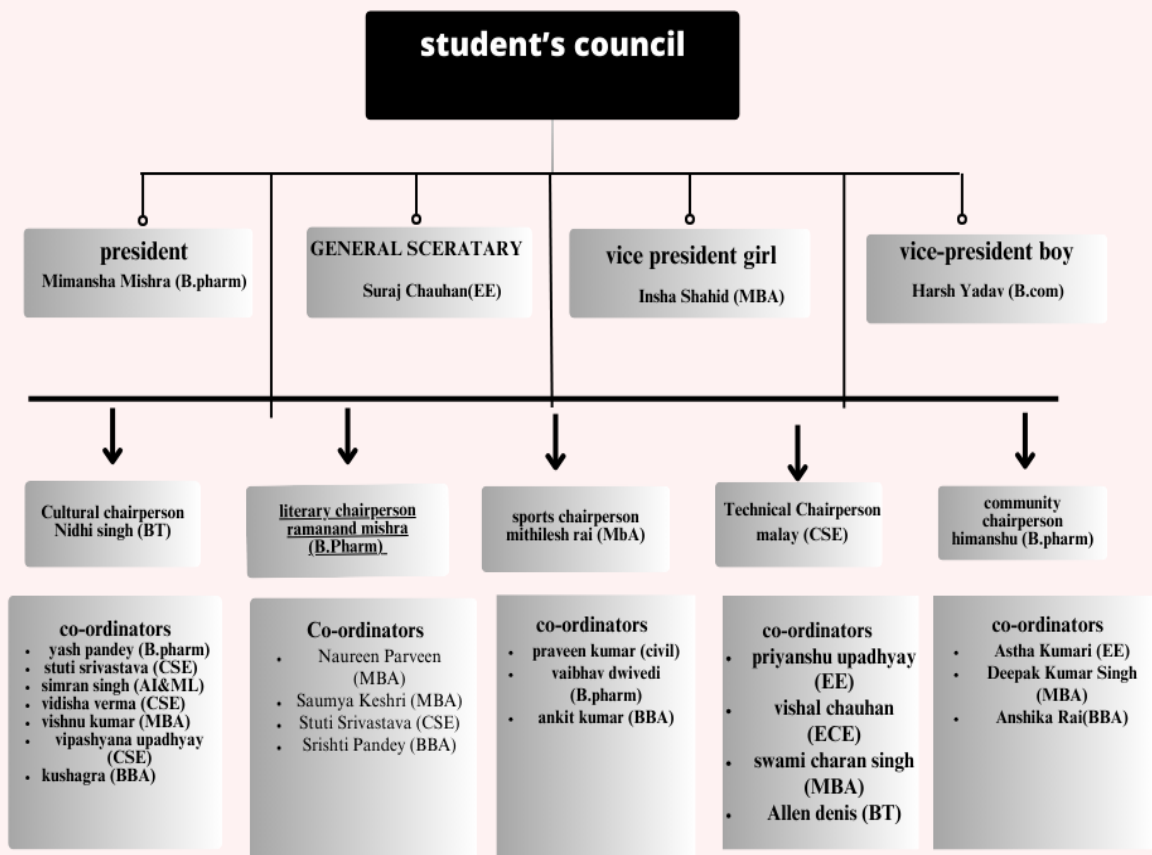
student's council

president
Mimansha Mishra (B.pharm)

GENERAL SCERATARY
Suraj Chauhan(EE)

vice president girl
Insha Shahid (MBA)

vice-president boy
Harsh Yadav (B.com)

Cultural chairperson
Nidhi singh (BT)

literary chairperson
ramanand mishra
(B.Pharm)

sports chairperson
mithilesh rai (MbA)

Technical Chairperson
malay (CSE)

community
chairperson
himanshu (B.pharm)

co-ordinators
- yash pandey (B.pharm)
- stuti srivastava (CSE)
- simran singh (AI&ML)
- vidisha verma (CSE)
- vishnu kumar (MBA)
- vipashyana upadhyay (CSE)
- kushagra (BBA)

Co-ordinators
- Naureen Parveen (MBA)
- Saumya Keshri (MBA)
- Stuti Srivastava (CSE)
- Srishti Pandey (BBA)

co-ordinators
- praveen kumar (civil)
- vaibhav dwivedi (B.pharm)
- ankit kumar (BBA)

co-ordinators
- priyanshu upadhyay (EE)
- vishal chauhan (ECE)
- swami charan singh (MBA)
- Allen denis (BT)

co-ordinators
- Astha Kumari (EE)
- Deepak Kumar Singh (MBA)
- Anshika Rai(BBA)